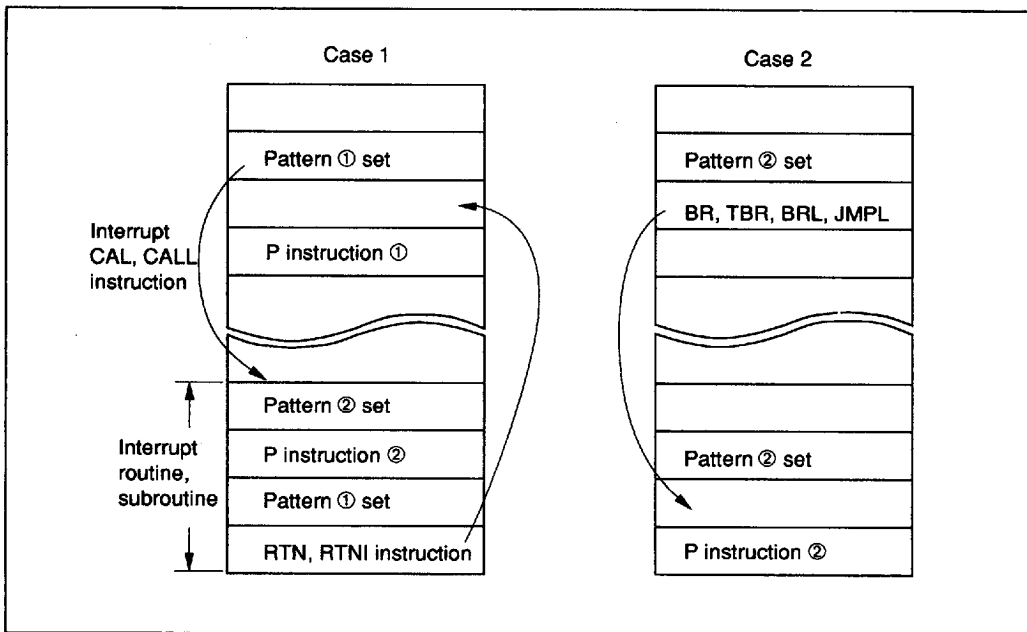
Case 1

Pattern ① set

Interrupt CAL, CALL instruction

P instruction ①

Pattern ② set

Interrupt routine, subroutine

P instruction ②

Pattern ① set

RTN, RTNI instruction

Case 2

Pattern ② set

BR, TBR, BRL, JMPL

Pattern ② set

P instruction ②